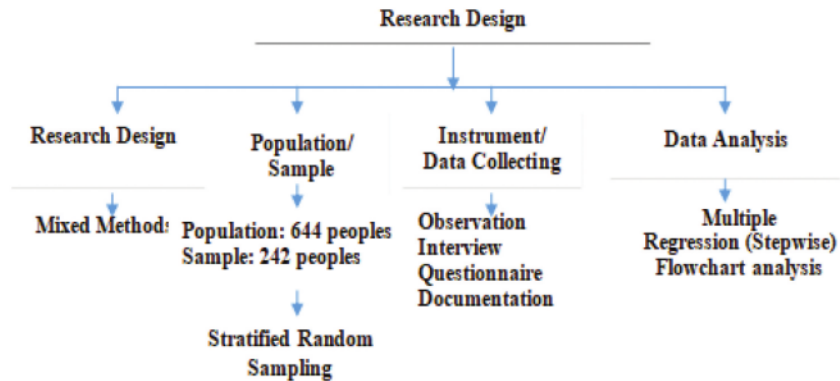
Research Design

Research Design

Mixed Methods

Population/
Sample

Population: 644 peoples
Sample: 242 peoples

Stratified Random
Sampling

Instrument/
Data Collecting

Observation
Interview
Questionnaire
Documentation

Data Analysis

Multiple
Regression (Stepwise)
Flowchart analysis